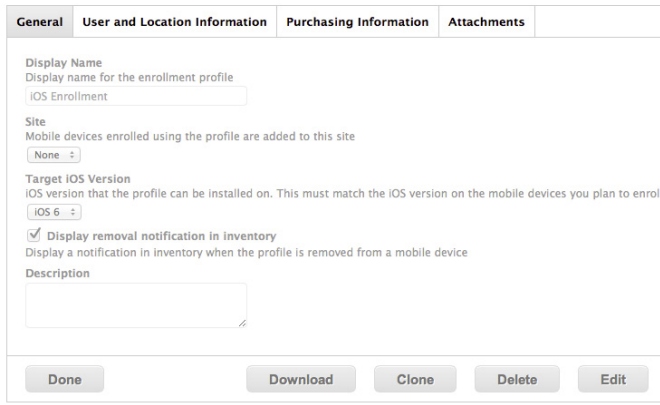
General | User and Location Information | Purchasing Information | Attachments

Display Name
Display name for the enrollment profile
iOS Enrollment

Site
Mobile devices enrolled using the profile are added to this site
None

Target iOS Version
iOS version that the profile can be installed on. This must match the iOS version on the mobile devices you plan to enrol
iOS 6

Display removal notification in inventory
Display a notification in inventory when the profile is removed from a mobile device

Description

Done
Download
Clone
Delete
Edit